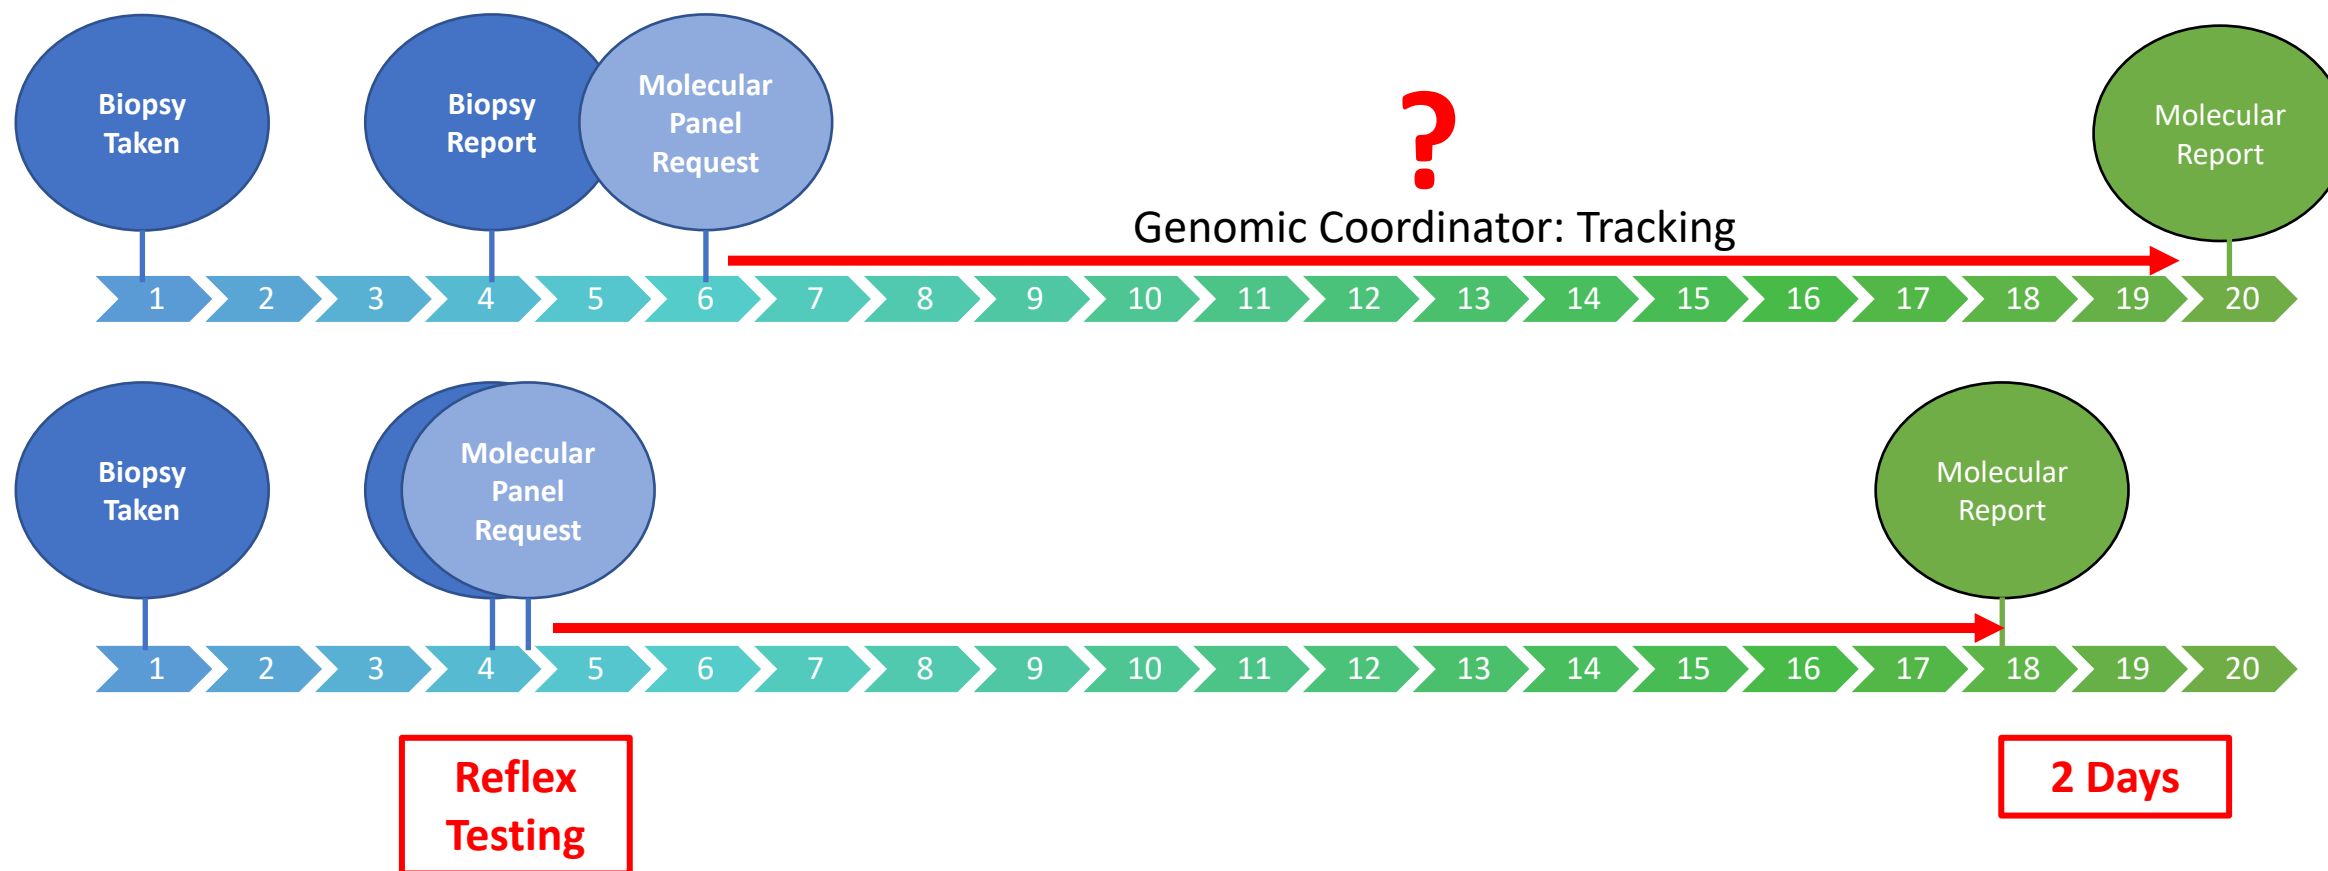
Biopsy Taken

Biopsy Report

Molecular Panel Request

?

Genomic Coordinator: Tracking

Molecular Report

1 2 3 4 5 6 7 8 9 10 11 12 13 14 15 16 17 18 19 20

Biopsy Taken

Molecular Panel Request

Molecular Report

1 2 3 4 5 6 7 8 9 10 11 12 13 14 15 16 17 18 19 20

Reflex Testing

2 Days